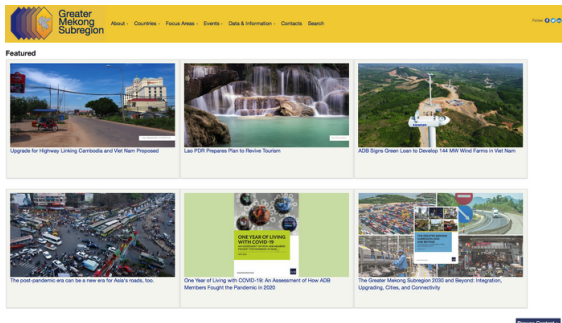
Greater Mekong Subregion

About · Countries · Focus Areas · Events · Data & Information · Contacts Search

Follow

Featured

Upgrade for Highway Linking Cambodia and Viet Nam Proposed

Lao PDR Prepares Plan to Revive Tourism

ADB Signs Green Loan to Develop 144 MW Wind Farms in Viet Nam

The post-pandemic era can be a new era for Asia's roads, too.

ONE YEAR OF LIVING WITH COVID-19

One Year of Living with COVID-19: An Assessment of How ADB Members Fought the Pandemic in 2020

The Greater Mekong Subregion 2030 and Beyond: Integration, Upgrading, Cities, and Connectivity

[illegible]